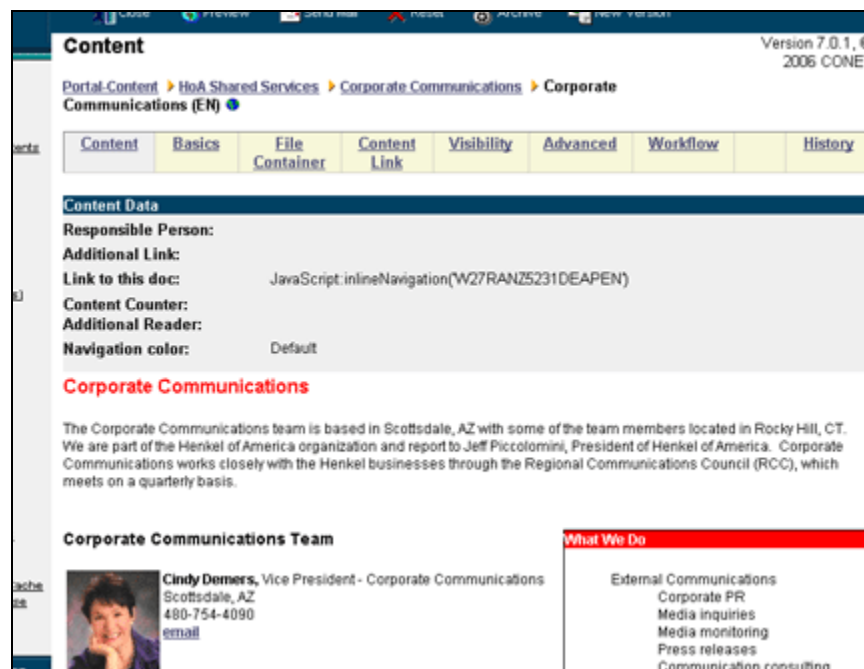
Close Preview Send Mail Reset Archive New Version

Content

Version 7.0.1, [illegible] 2006 CONE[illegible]

Portal-Content > HoA Shared Services > Corporate Communications > Corporate Communications (EN)

| Content | Basics | File Container | Content Link | Visibility | Advanced | Workflow | | History |
|---|---|---|---|---|---|---|---|---|

Content Data

Responsible Person:
Additional Link:
Link to this doc: JavaScript:inlineNavigation('W27RANZ5231DEAPEN')
Content Counter:
Additional Reader:
Navigation color: Default

Corporate Communications

The Corporate Communications team is based in Scottsdale, AZ with some of the team members located in Rocky Hill, CT. We are part of the Henkel of America organization and report to Jeff Piccolomini, President of Henkel of America. Corporate Communications works closely with the Henkel businesses through the Regional Communications Council (RCC), which meets on a quarterly basis.

Corporate Communications Team

Cindy Demers, Vice President - Corporate Communications
Scottsdale, AZ
480-754-4090
email

What We Do

External Communications
Corporate PR
Media inquiries
Media monitoring
Press releases
Communication consulting

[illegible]ents
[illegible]s)
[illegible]ache
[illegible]e